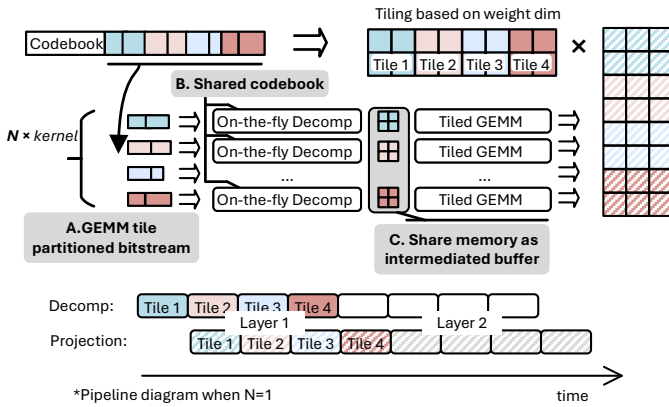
Codebook

Tiling based on weight dim

Tile 1 Tile 2 Tile 3 Tile 4

×

B. Shared codebook

N × kernel

On-the-fly Decomp

Tiled GEMM

On-the-fly Decomp

Tiled GEMM

...

...

On-the-fly Decomp

Tiled GEMM

A.GEMM tile partitioned bitstream

C. Share memory as intermediated buffer

Decomp: Tile 1 Tile 2 Tile 3 Tile 4

Layer 1

Layer 2

Projection: Tile 1 Tile 2 Tile 3 Tile 4

*Pipeline diagram when N=1

time